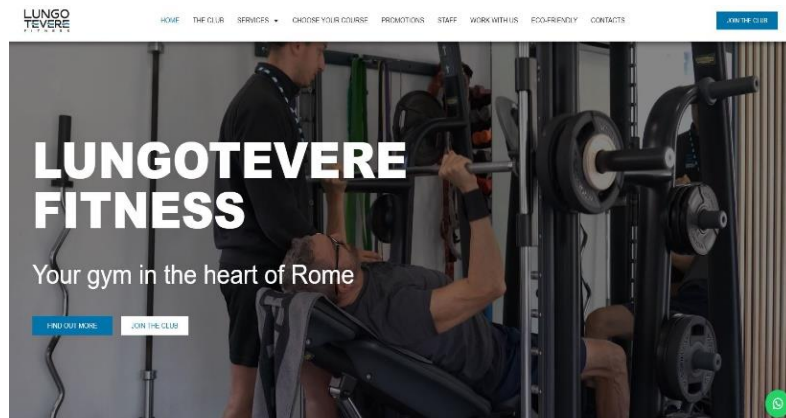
LUNGO TEVERE FITNESS

HOME THE CLUB SERVICES CHOOSE YOUR COURSE PROMOTIONS STAFF WORK WITH US ECO-FRIENDLY CONTACTS

JOIN THE CLUB

LUNGOTEVERE FITNESS

Your gym in the heart of Rome

FIND OUT MORE

JOIN THE CLUB